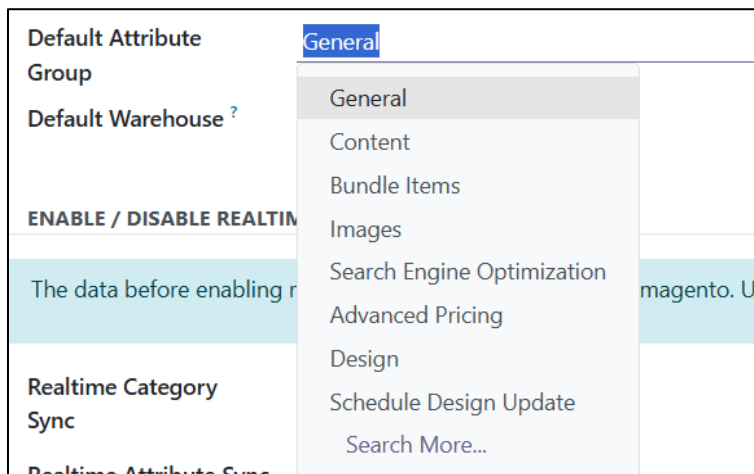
Default Attribute Group
General

Default Warehouse ?

General
Content
Bundle Items
Images
Search Engine Optimization
Advanced Pricing
Design
Schedule Design Update
Search More...

ENABLE / DISABLE REALTIM

The data before enabling r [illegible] magento. U

Realtime Category Sync

Realtime Attribute Sync